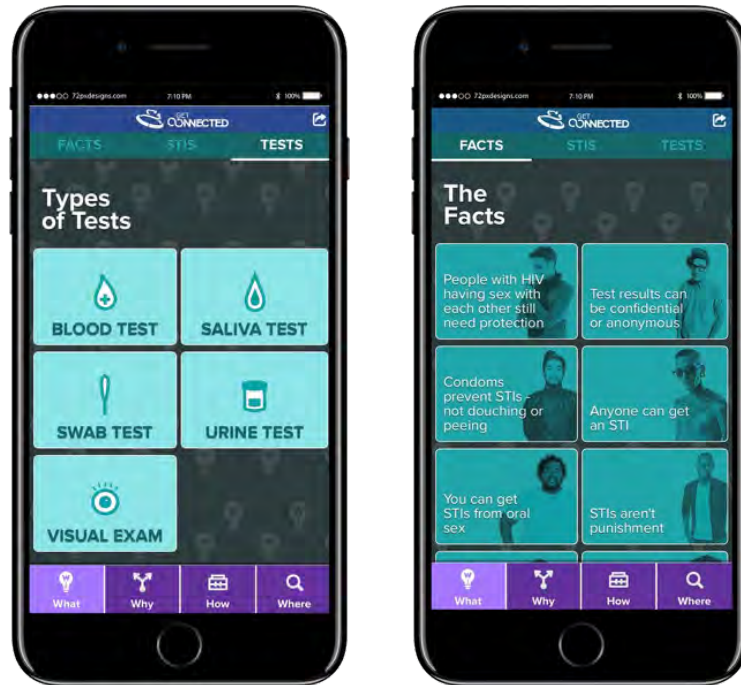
●●●○○ 72pxdesigns.com 7:10 PM 100%

GET CONNECTED

FACTS STIS TESTS

Types of Tests

BLOOD TEST

SALIVA TEST

SWAB TEST

URINE TEST

VISUAL EXAM

What Why How Where

●●●○○ 72pxdesigns.com 7:10 PM 100%

GET CONNECTED

FACTS STIS TESTS

The Facts

People with HIV having sex with each other still need protection

Test results can be confidential or anonymous

Condoms prevent STIs - not douching or peeing

Anyone can get an STI

You can get STIs from oral sex

STIs aren't punishment

What Why How Where